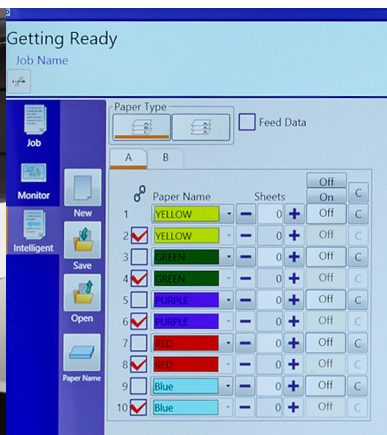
Getting Ready
Job Name

Job
Monitor
Intelligent

New
Save
Open
Paper Name

Paper Type
Feed Data

A
B

| | | Paper Name | | Sheets | | | Off / On | C |
|---|---|---|---|---|---|---|---|---|
| 1 | | YELLOW | − | 0 | + | | Off | C |
| 2 | ✓ | YELLOW | − | 0 | + | | Off | C |
| 3 | | GREEN | − | 0 | + | | Off | C |
| 4 | ✓ | GREEN | − | 0 | + | | Off | C |
| 5 | | PURPLE | − | 0 | + | | Off | C |
| 6 | ✓ | PURPLE | − | 0 | + | | Off | C |
| 7 | | RED | − | 0 | + | | Off | C |
| 8 | ✓ | RED | − | 0 | + | | Off | C |
| 9 | | Blue | − | 0 | + | | Off | C |
| 10 | ✓ | Blue | − | 0 | + | | Off | C |